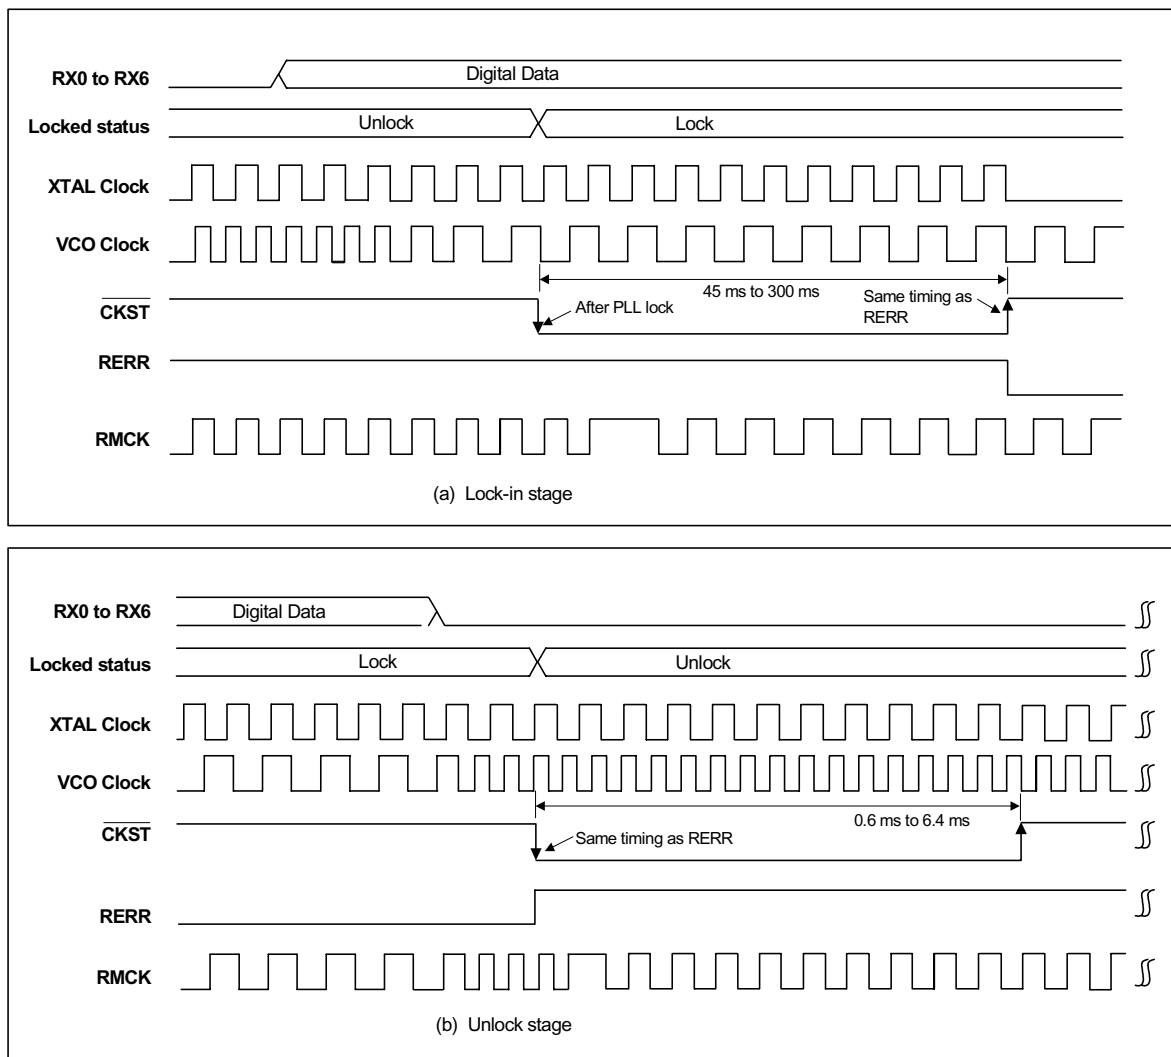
RX0 to RX6
Digital Data
Locked status
Unlock
Lock
XTAL Clock
VCO Clock
45 ms to 300 ms
$\overline{\text{CKST}}$
After PLL lock
Same timing as RERR
RERR
RMCK
(a) Lock-in stage

RX0 to RX6
Digital Data
Locked status
Lock
Unlock
XTAL Clock
VCO Clock
0.6 ms to 6.4 ms
$\overline{\text{CKST}}$
Same timing as RERR
RERR
RMCK
(b) Unlock stage